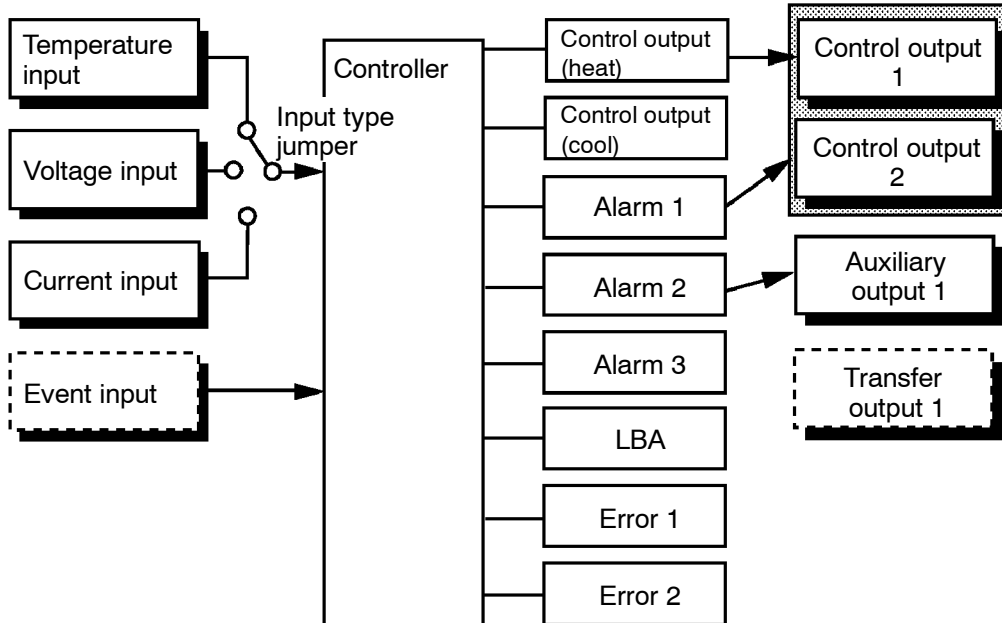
Temperature input

Voltage input

Current input

Event input

Input type jumper

Controller

Control output (heat)

Control output (cool)

Alarm 1

Alarm 2

Alarm 3

LBA

Error 1

Error 2

Control output 1

Control output 2

Auxiliary output 1

Transfer output 1